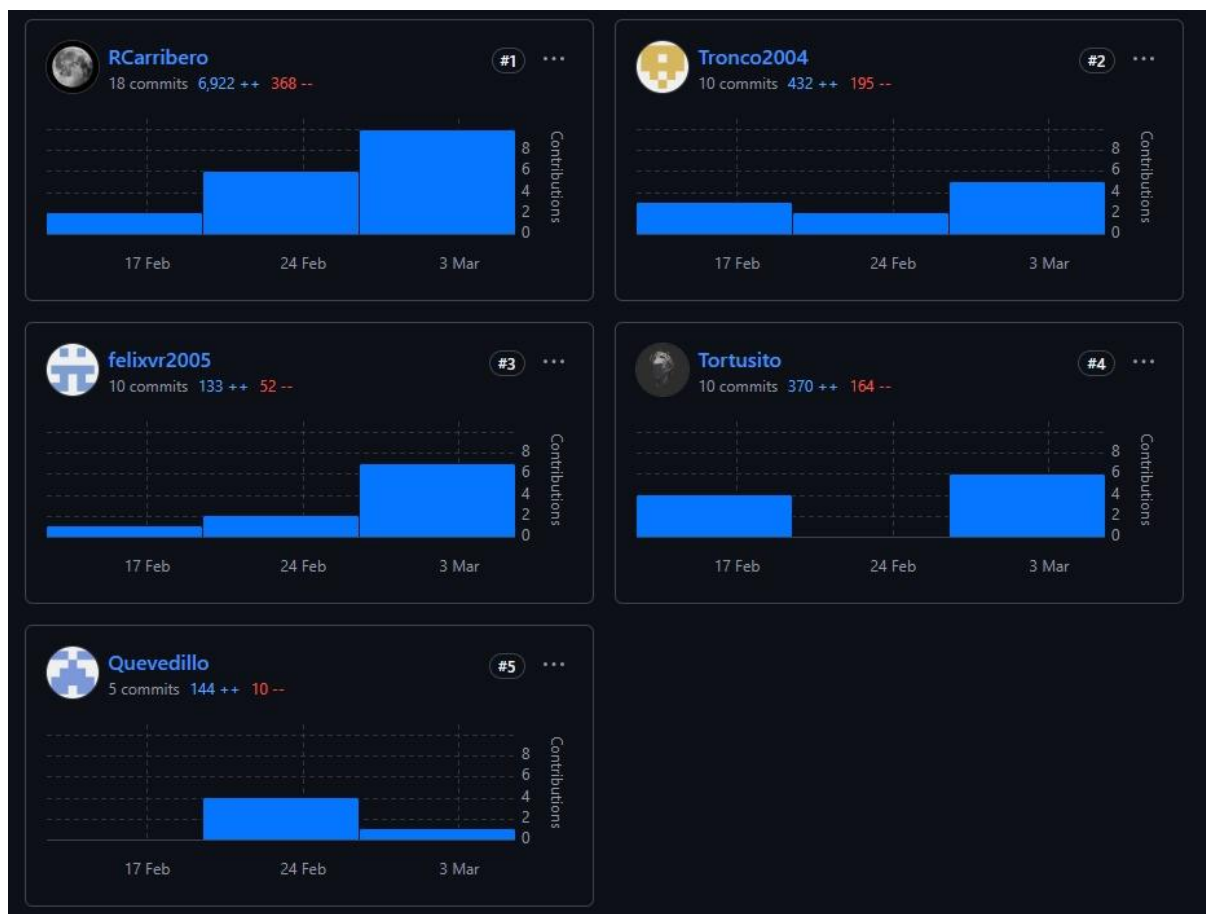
RCarribero
18 commits 6,922 ++ 368 --
#1 ···
8
6
4
2
0
Contributions
17 Feb 24 Feb 3 Mar

Tronco2004
10 commits 432 ++ 195 --
#2 ···
8
6
4
2
0
Contributions
17 Feb 24 Feb 3 Mar

felixvr2005
10 commits 133 ++ 52 --
#3 ···
8
6
4
2
0
Contributions
17 Feb 24 Feb 3 Mar

Tortusito
10 commits 370 ++ 164 --
#4 ···
8
6
4
2
0
Contributions
17 Feb 24 Feb 3 Mar

Quevedillo
5 commits 144 ++ 10 --
#5 ···
8
6
4
2
0
Contributions
17 Feb 24 Feb 3 Mar